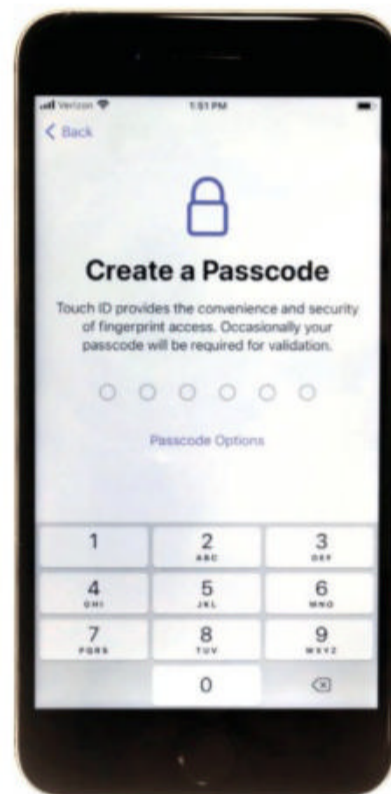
Verizon 1:51 PM

< Back

Create a Passcode

Touch ID provides the convenience and security of fingerprint access. Occasionally your passcode will be required for validation.

Passcode Options

| 1 | 2 ABC | 3 DEF |
|---|---|---|
| 4 GHI | 5 JKL | 6 MNO |
| 7 PQRS | 8 TUV | 9 WXYZ |
|  | 0 |  |